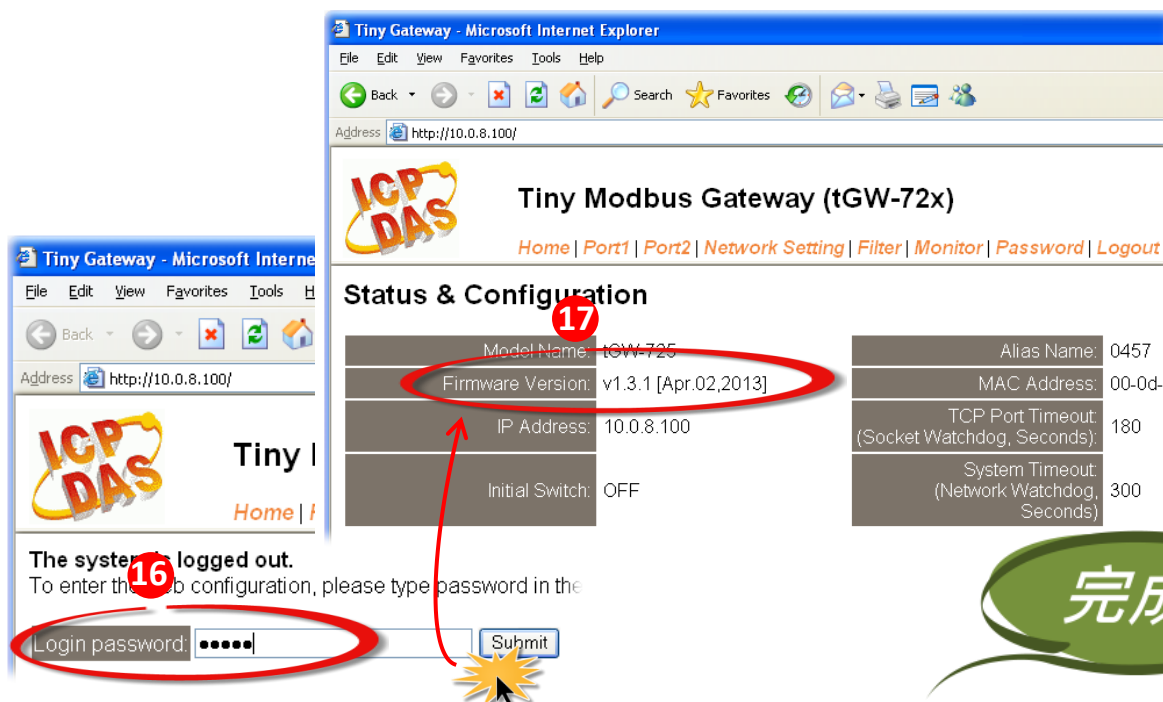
Tiny Gateway - Microsoft Internet Explorer

File Edit View Favorites Tools Help

Back Search Favorites

Address http://10.0.8.100/

ICP DAS

Tiny Modbus Gateway (tGW-72x)

Home | Port1 | Port2 | Network Setting | Filter | Monitor | Password | Logout

Status & Configuration

17

| Model Name: | tGW-725 | Alias Name: | 0457 |
|---|---|---|---|
| Firmware Version: | v1.3.1 [Apr.02,2013] | MAC Address: | 00-0d- |
| IP Address: | 10.0.8.100 | TCP Port Timeout: (Socket Watchdog, Seconds): | 180 |
| Initial Switch: | OFF | System Timeout: (Network Watchdog, Seconds) | 300 |

完成

Tiny Gateway - Microsoft Interne

File Edit View Favorites Tools H

Back

Address http://10.0.8.100/

ICP DAS

Tiny

Home |

The system is logged out.

16

To enter the web configuration, please type password in the

Login password: ●●●●●

Submit